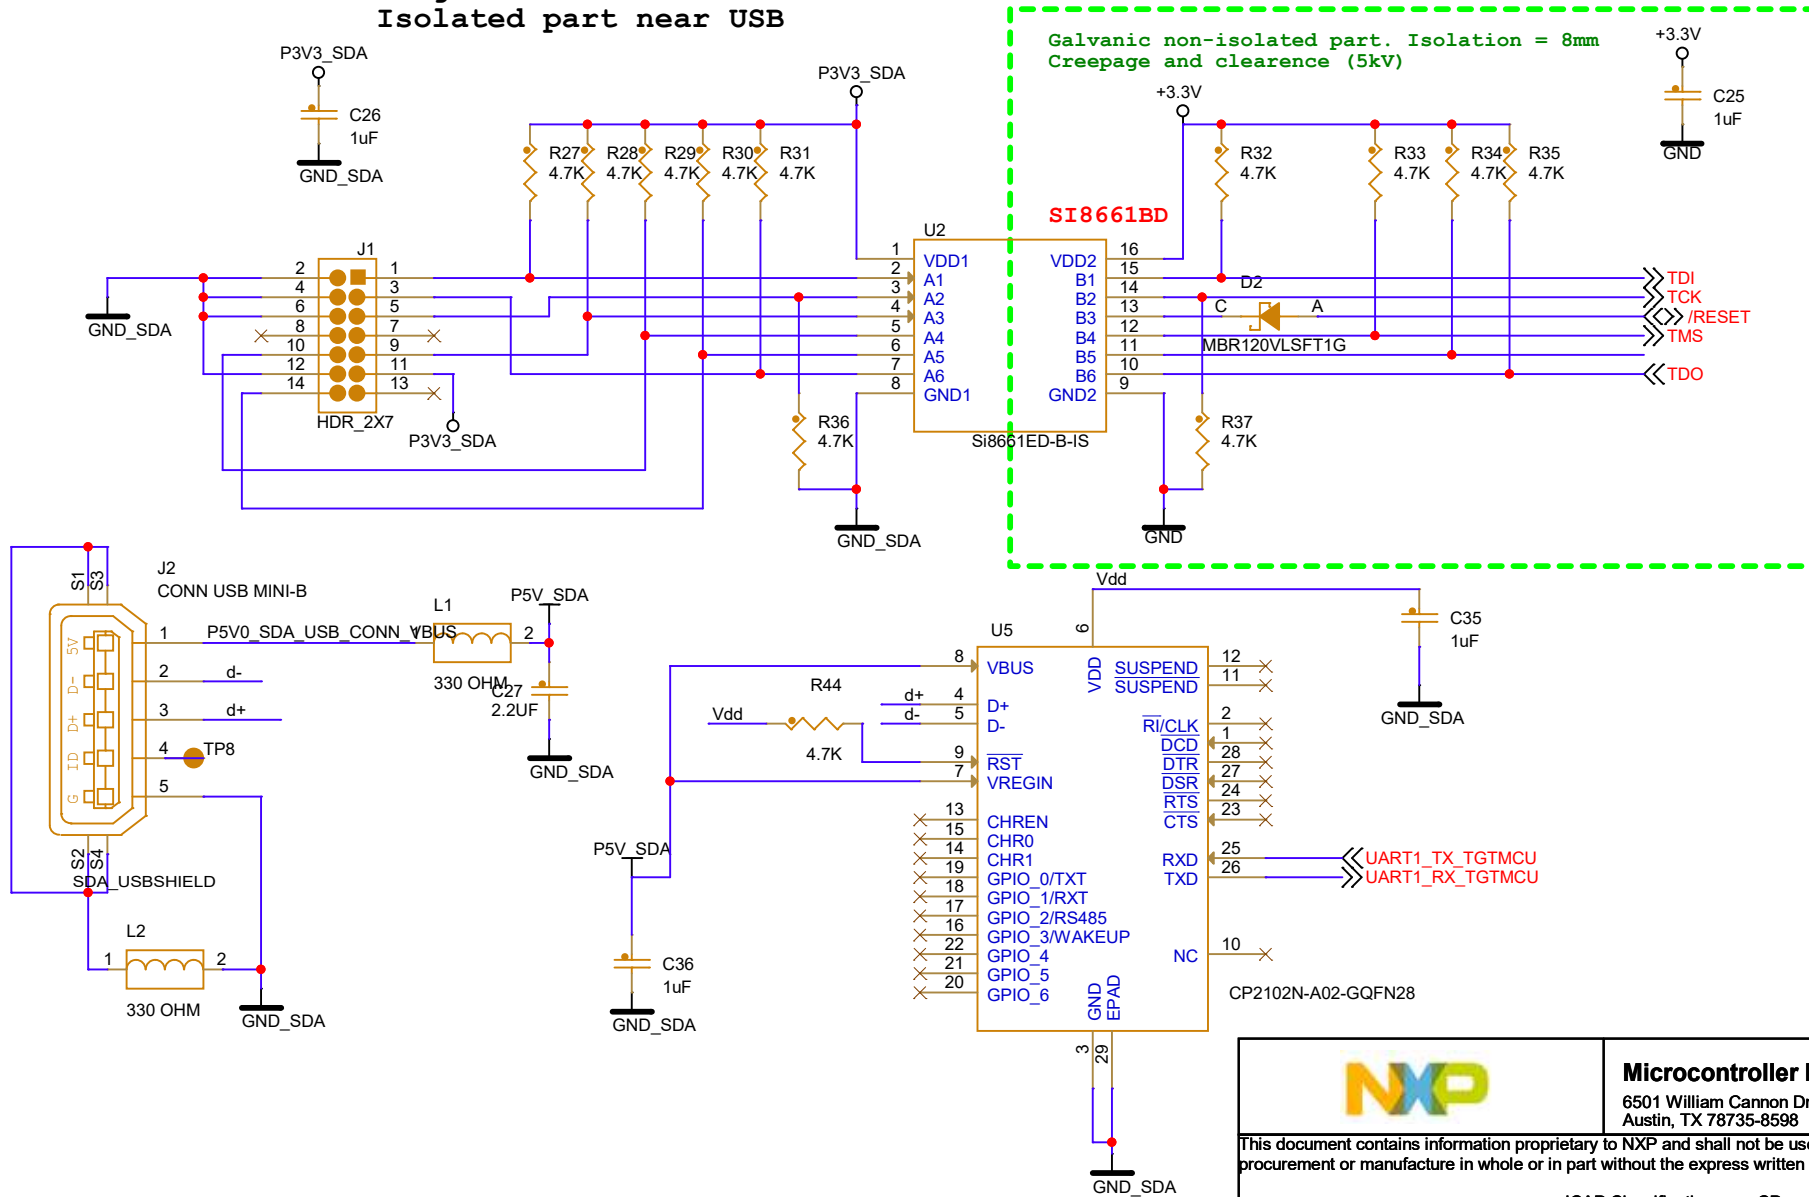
Isolated part near USB

Galvanic non-isolated part. Isolation = 8mm
Creepage and clearence (5kV)

P3V3_SDA
C26
1uF
GND_SDA

P3V3_SDA
R27 4.7K
R28 4.7K
R29 4.7K
R30 4.7K
R31 4.7K

+3.3V
R32 4.7K
R33 4.7K
R34 4.7K
R35 4.7K

+3.3V
C25
1uF
GND

SI8661BD

J1
GND_SDA
2 4 6 8 10 12 14
1 3 5 7 9 11 13
HDR_2X7
P3V3_SDA

U2
1 2 3 4 5 6 7 8
VDD1 A1 A2 A3 A4 A5 A6 GND1
VDD2 B1 B2 B3 B4 B5 B6 GND2
16 15 14 13 12 11 10 9
Si8661ED-B-IS

D2
C A
MBR120VLSFT1G
TDI
TCK
/RESET
TMS
TDO

R36
4.7K
GND_SDA

R37
4.7K
GND

J2
CONN USB MINI-B
S1 S3
1 P5V0_SDA_USB_CONN_VBUS
2 d-
3 d+
4 TP8
5
5V D- D+ ID G
S2 S4
SDA_USBSHIELD

L1
P5V_SDA
2
330 OHM
C27
2.2UF
GND_SDA

L2
1 2
330 OHM
GND_SDA

Vdd
C35
1uF
GND_SDA

U5
6
VDD
8 VBUS
R44
d+ 4 D+
Vdd
d- 5 D-
4.7K
9 RST
7 VREGIN
13 CHREN
15 CHR0
14 CHR1
19 GPIO_0/TXT
18 GPIO_1/RXT
17 GPIO_2/RS485
16 GPIO_3/WAKEUP
22 GPIO_4
21 GPIO_5
20 GPIO_6
SUSPEND 12
SUSPEND 11
RI/CLK 2
DCD 1
DTR 28
DSR 27
RTS 24
CTS 23
RXD 25
TXD 26
UART1_TX_TGTMCU
UART1_RX_TGTMCU
NC 10
CP2102N-A02-GQFN28
GND EPAD
3 29
GND_SDA

P5V_SDA
C36
1uF
GND_SDA

NXP
Microcontroller
6501 William Cannon Dr
Austin, TX 78735-8598
This document contains information proprietary to NXP and shall not be use
procurement or manufacture in whole or in part without the express written